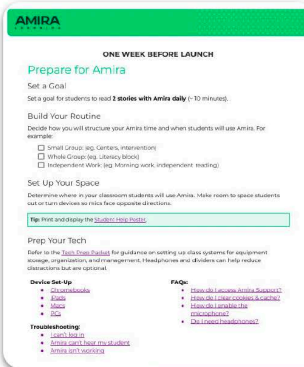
AMIRA LEARNING

ONE WEEK BEFORE LAUNCH

Prepare for Amira

Set a Goal

Set a goal for students to read **2 stories with Amira daily** (~10 minutes).

Build Your Routine

Decide how you will structure your Amira time and when students will use Amira. For example:

☐ Small Group: (eg. Centers, intervention)
☐ Whole Group: (eg. Literacy block)
☐ Independent Work: (eg. Morning work, independent reading)

Set Up Your Space

Determine where in your classroom students will use Amira. Make room to space students out or turn devices so mics face opposite directions.

Tip: Print and display the Student Help Poster.

Prep Your Tech

Refer to the Tech Prep Packet for guidance on setting up class systems for equipment storage, organization, and management. Headphones and dividers can help reduce distractions but are optional.

Device Set-Up
• Chromebooks
• iPads
• Macs
• PCs

Troubleshooting:
• I can't log in
• Amira can't hear my student
• Amira isn't working

FAQs:
• How do I access Amira Support?
• How do I clear cookies & cache?
• How do I enable the microphone?
• Do I need headphones?